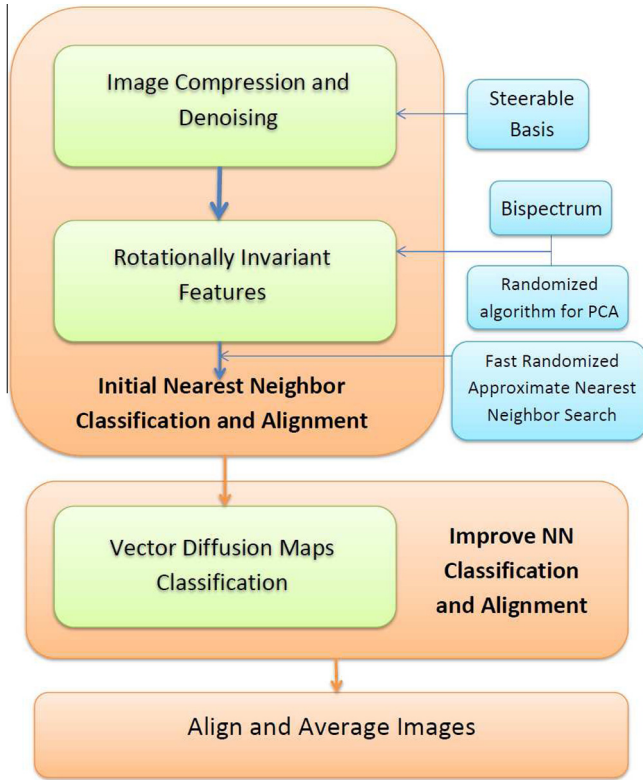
Image Compression and Denoising

Steerable Basis

Bispectrum

Rotationally Invariant Features

Randomized algorithm for PCA

Fast Randomized Approximate Nearest Neighbor Search

Initial Nearest Neighbor Classification and Alignment

Vector Diffusion Maps Classification

Improve NN Classification and Alignment

Align and Average Images